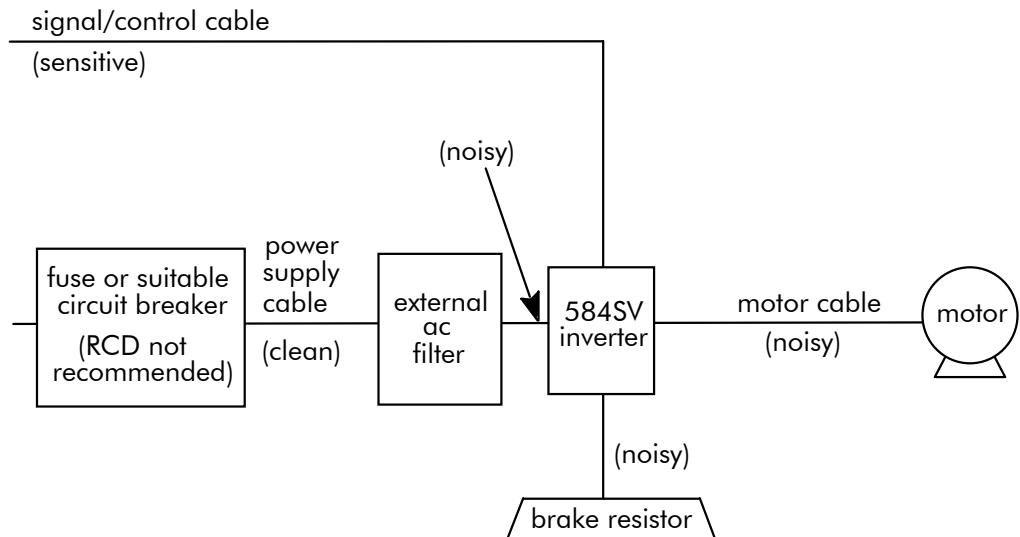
signal/control cable

(sensitive)

(noisy)

fuse or suitable circuit breaker

(RCD not recommended)

power supply cable

(clean)

external ac filter

584SV inverter

motor cable

(noisy)

motor

(noisy)

brake resistor